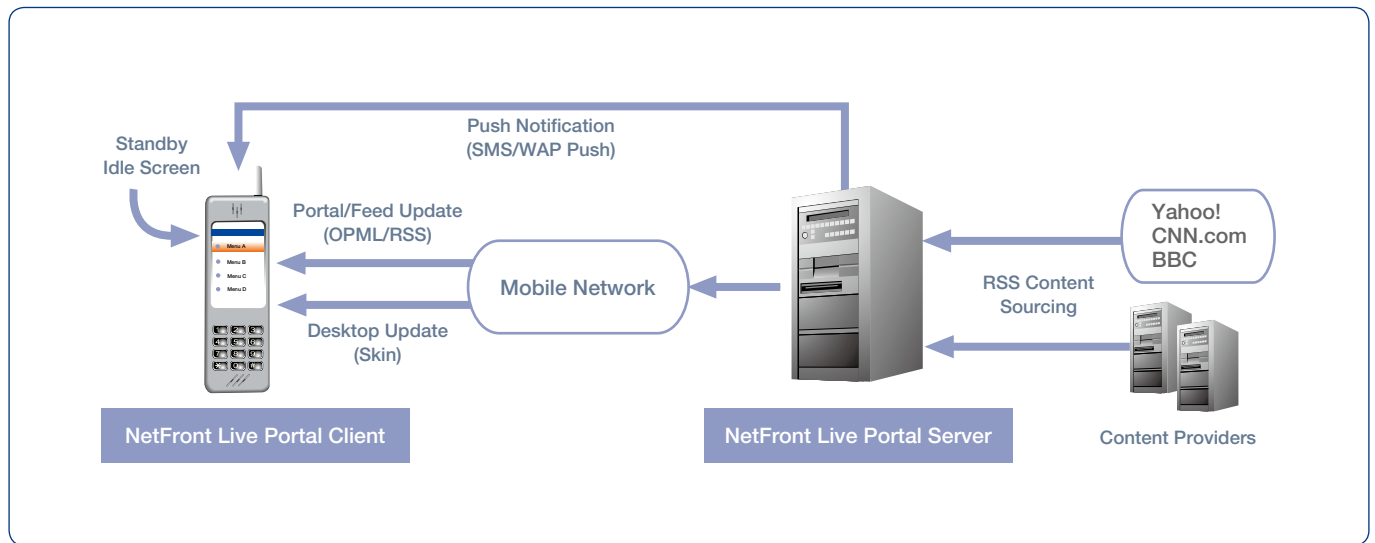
Push Notification
(SMS/WAP Push)

Standby
Idle Screen

Menu A
Menu B
Menu C
Menu D

Portal/Feed Update
(OPML/RSS)

Mobile Network

Desktop Update
(Skin)

Yahoo!
CNN.com
BBC

RSS Content
Sourcing

NetFront Live Portal Client

NetFront Live Portal Server

Content Providers